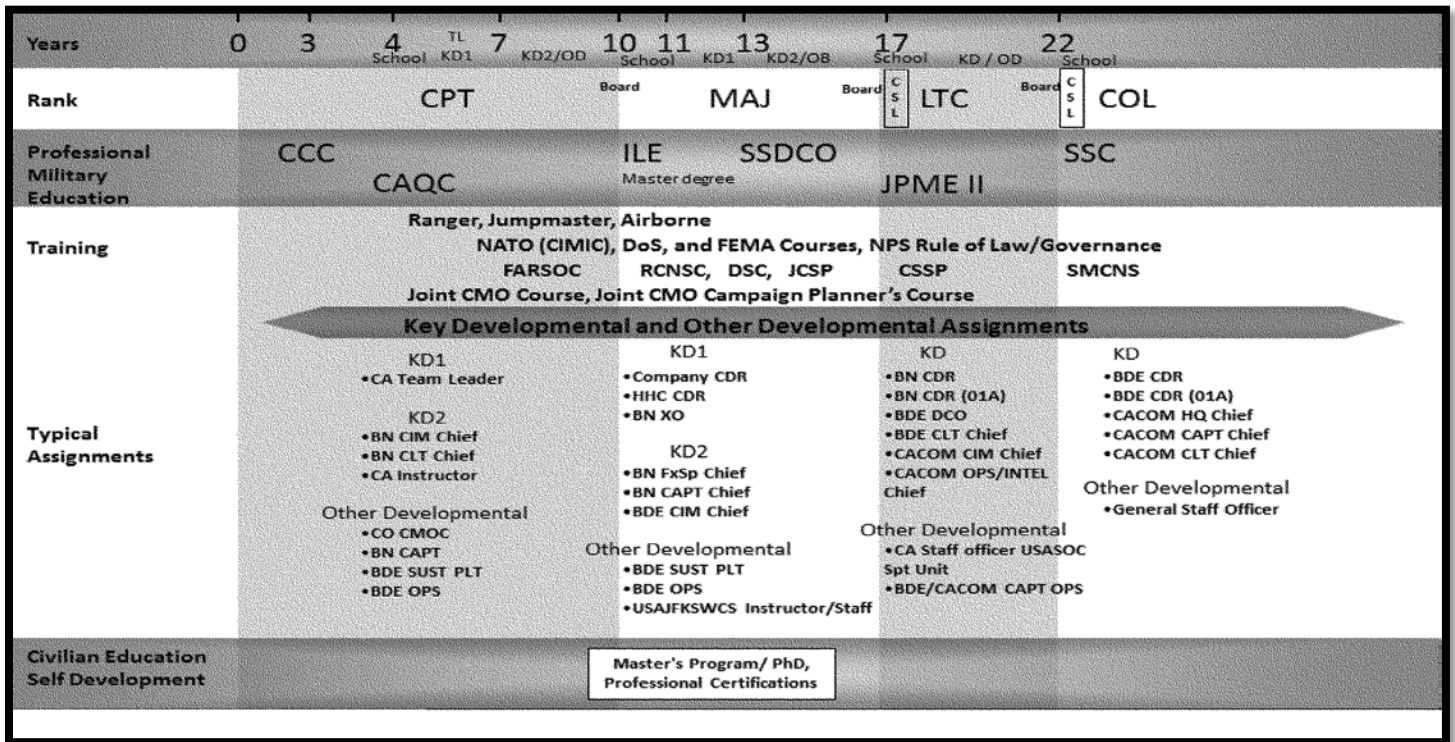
Years 0 3 4 School TL KD1 7 KD2/OD 10 School 11 KD1 13 KD2/OB 17 School KD / OD 22 School

Rank CPT Board MAJ Board CSL LTC Board CSL COL

Professional Military Education CCC CAQC ILE Master degree SSDCO JPME II SSC

Training
Ranger, Jumpmaster, Airborne
NATO (CIMIC), DoS, and FEMA Courses, NPS Rule of Law/Governance
FARSOC RCNSC, DSC, JCSP CSSP SMCNS
Joint CMO Course, Joint CMO Campaign Planner's Course

Key Developmental and Other Developmental Assignments

Typical Assignments

KD1
•CA Team Leader
KD2
•BN CIM Chief
•BN CLT Chief
•CA Instructor
Other Developmental
•CO CMOC
•BN CAPT
•BDE SUST PLT
•BDE OPS

KD1
•Company CDR
•HHC CDR
•BN XO
KD2
•BN FxSp Chief
•BN CAPT Chief
•BDE CIM Chief
Other Developmental
•BDE SUST PLT
•BDE OPS
•USAJFKSWCS Instructor/Staff

KD
•BN CDR
•BN CDR (01A)
•BDE DCO
•BDE CLT Chief
•CACOM CIM Chief
•CACOM OPS/INTEL Chief
Other Developmental
•CA Staff officer USASOC Spt Unit
•BDE/CACOM CAPT OPS

KD
•BDE CDR
•BDE CDR (01A)
•CACOM HQ Chief
•CACOM CAPT Chief
•CACOM CLT Chief
Other Developmental
•General Staff Officer

Civilian Education Self Development
Master's Program/ PhD, Professional Certifications